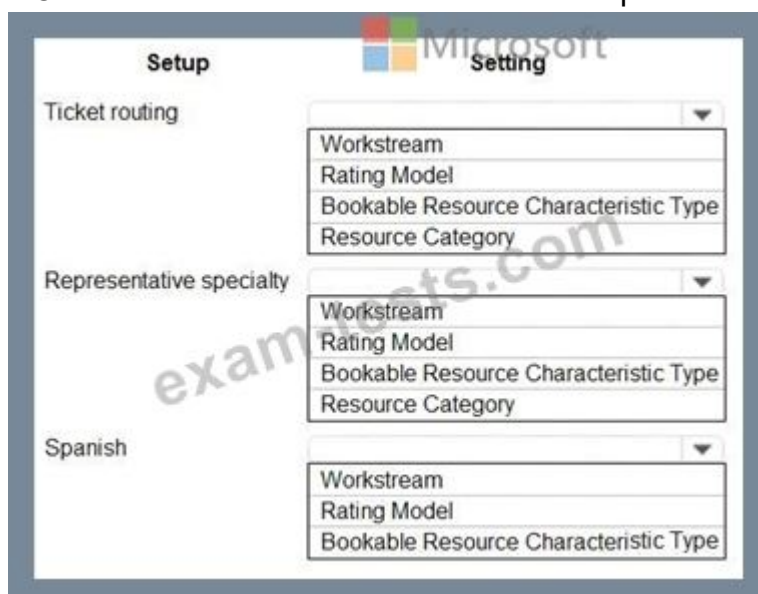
Microsoft

| Setup | Setting |
|---|---|
| Ticket routing | Workstream<br>Rating Model<br>Bookable Resource Characteristic Type<br>Resource Category |
| Representative specialty | Workstream<br>Rating Model<br>Bookable Resource Characteristic Type<br>Resource Category |
| Spanish | Workstream<br>Rating Model<br>Bookable Resource Characteristic Type |

examtests.com